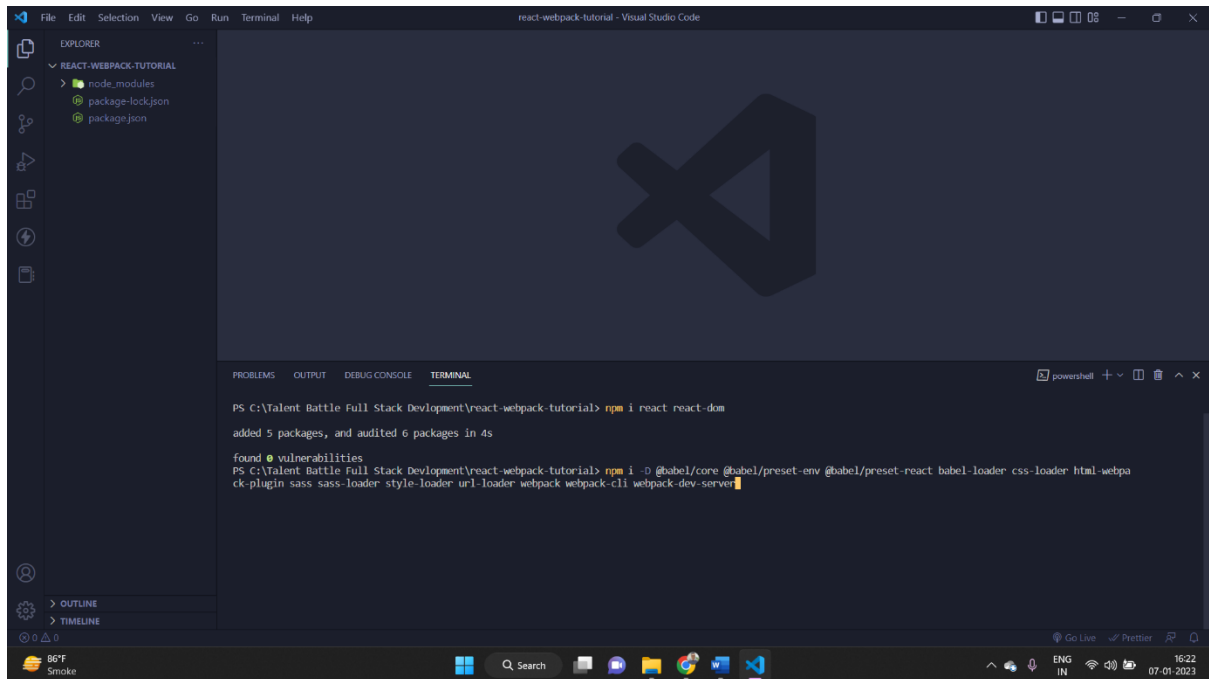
File Edit Selection View Go Run Terminal Help

react-webpack-tutorial - Visual Studio Code

EXPLORER ...

REACT-WEBPACK-TUTORIAL

node_modules

package-lock.json

package.json

PROBLEMS OUTPUT DEBUG CONSOLE TERMINAL

powershell

PS C:\Talent Battle Full Stack Devlopment\react-webpack-tutorial> npm i react react-dom

added 5 packages, and audited 6 packages in 4s

found 0 vulnerabilities
PS C:\Talent Battle Full Stack Devlopment\react-webpack-tutorial> npm i -D @babel/core @babel/preset-env @babel/preset-react babel-loader css-loader html-webpack-plugin sass sass-loader style-loader url-loader webpack webpack-cli webpack-dev-server

> OUTLINE

> TIMELINE

⊗ 0 ⚠ 0

Go Live Prettier

86°F
Smoke

Search

ENG
IN

16:22
07-01-2023